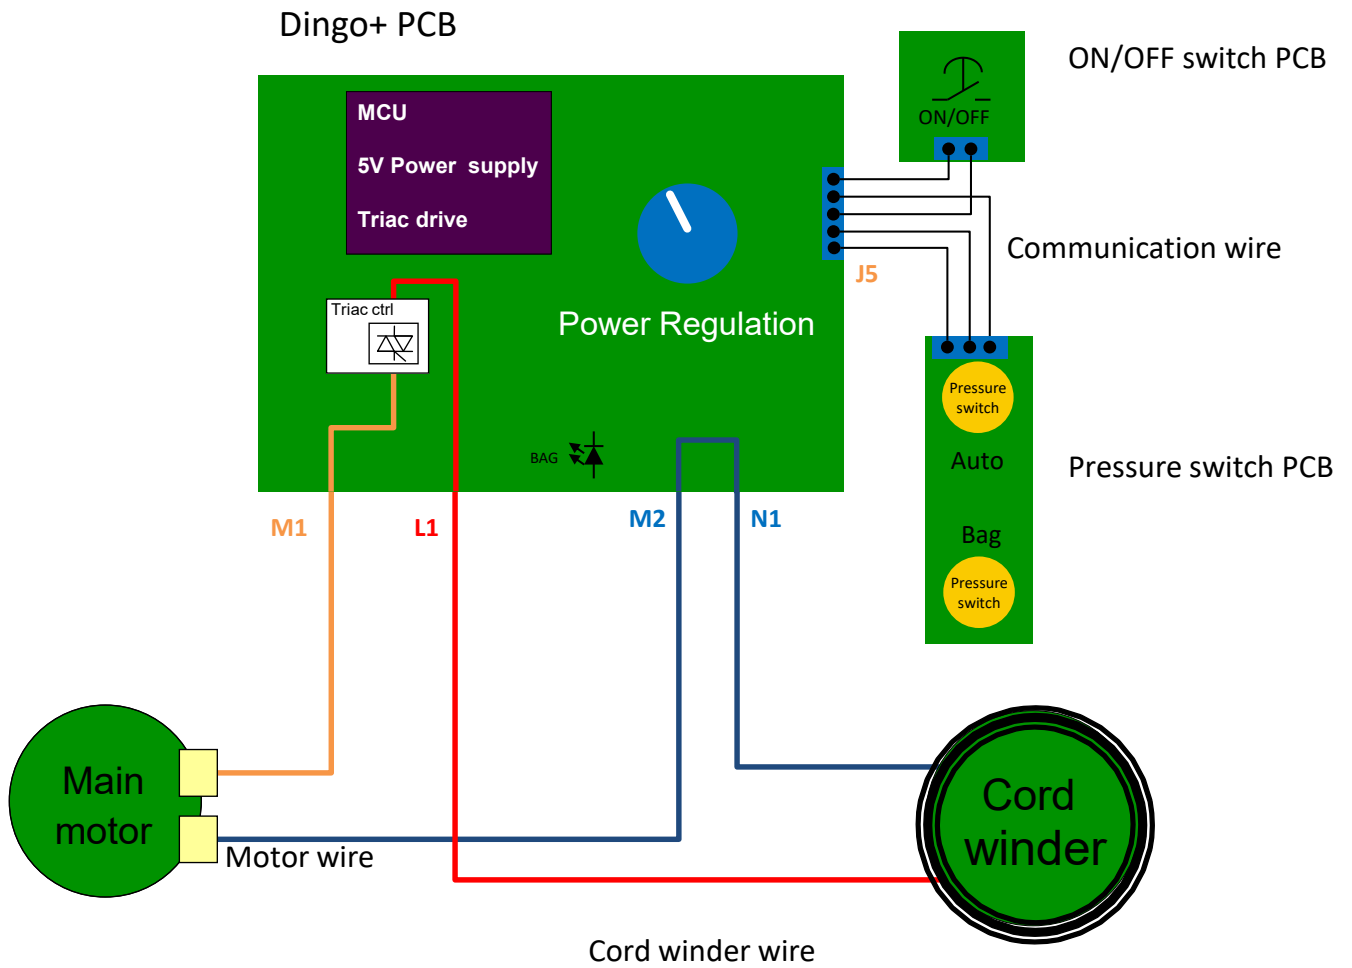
Dingo+ PCB

MCU

5V Power supply

Triac drive

Triac ctrl

Power Regulation

BAG

J5

ON/OFF

ON/OFF switch PCB

Communication wire

Pressure switch

Auto

Pressure switch PCB

Bag

Pressure switch

M1

L1

M2

N1

Main motor

Motor wire

Cord winder

Cord winder wire